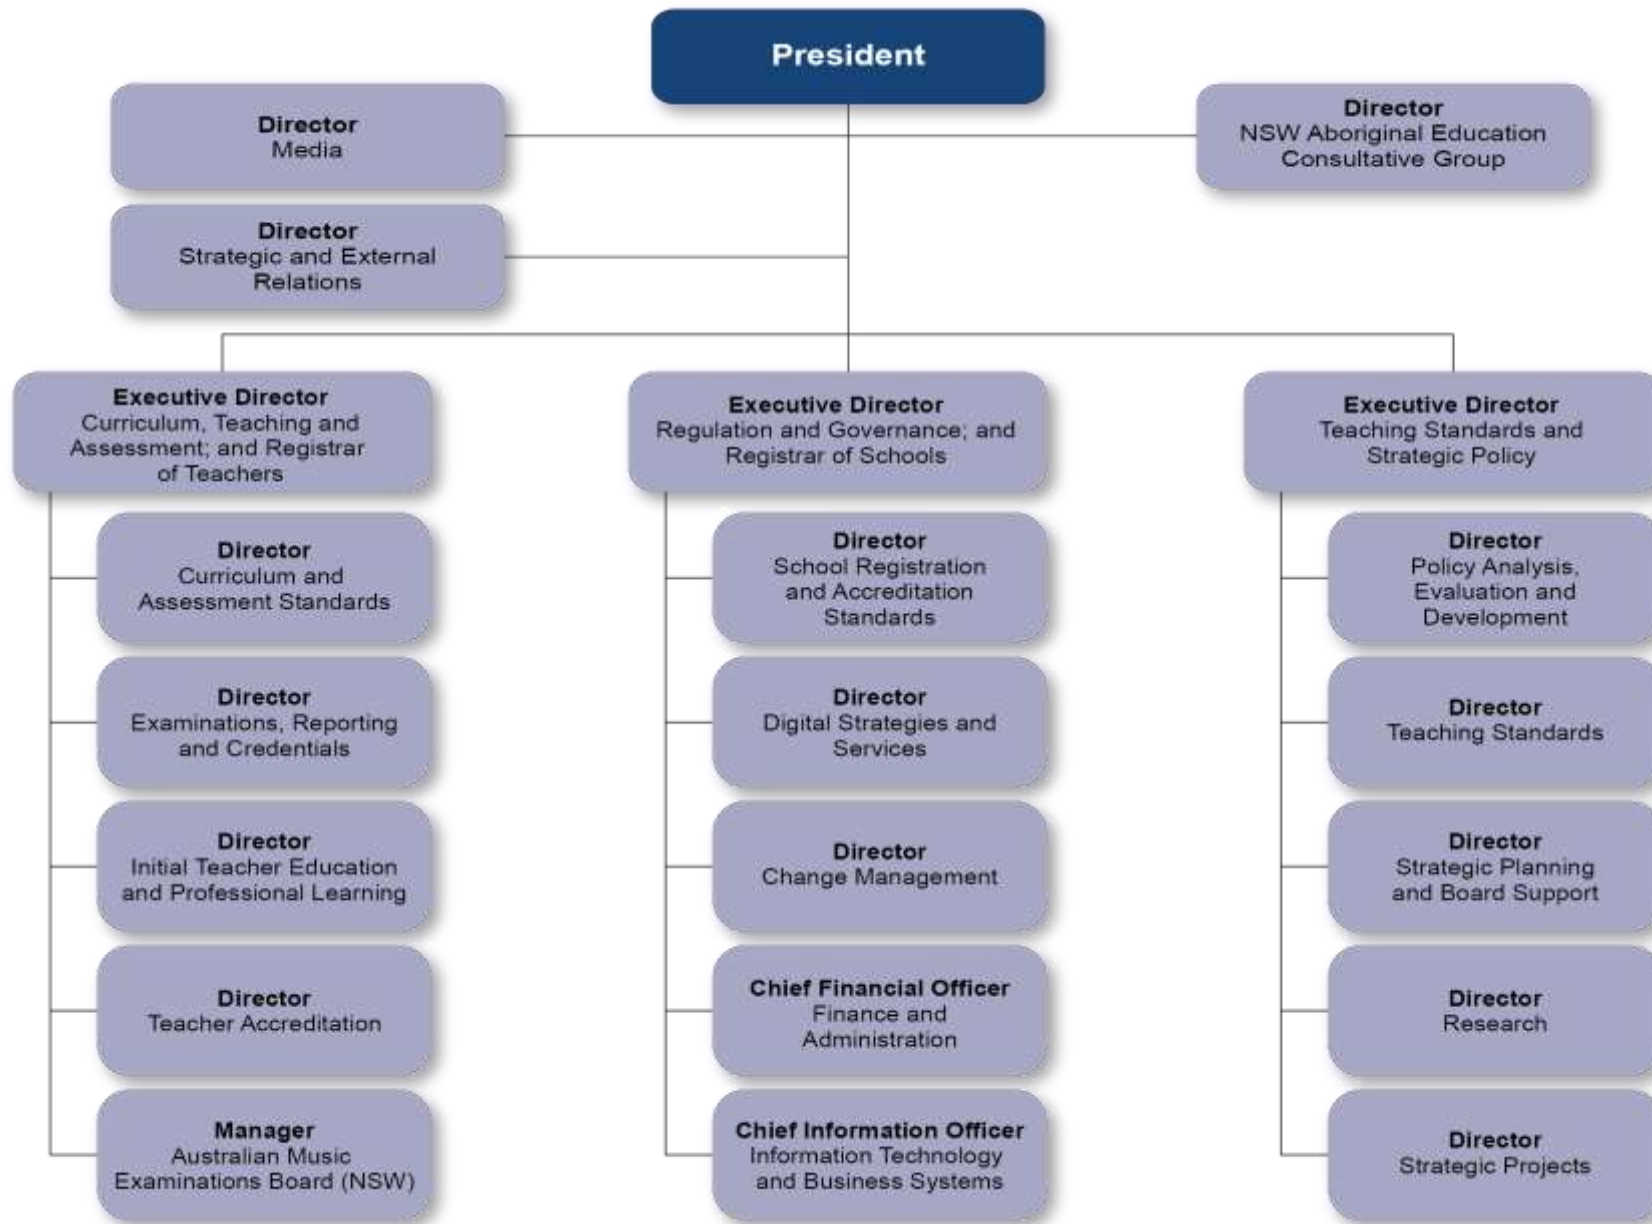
President

Director
Media

Director
NSW Aboriginal Education Consultative Group

Director
Strategic and External Relations

Executive Director
Curriculum, Teaching and Assessment; and Registrar of Teachers

Director
Curriculum and Assessment Standards

Director
Examinations, Reporting and Credentials

Director
Initial Teacher Education and Professional Learning

Director
Teacher Accreditation

Manager
Australian Music Examinations Board (NSW)

Executive Director
Regulation and Governance; and Registrar of Schools

Director
School Registration and Accreditation Standards

Director
Digital Strategies and Services

Director
Change Management

Chief Financial Officer
Finance and Administration

Chief Information Officer
Information Technology and Business Systems

Executive Director
Teaching Standards and Strategic Policy

Director
Policy Analysis, Evaluation and Development

Director
Teaching Standards

Director
Strategic Planning and Board Support

Director
Research

Director
Strategic Projects